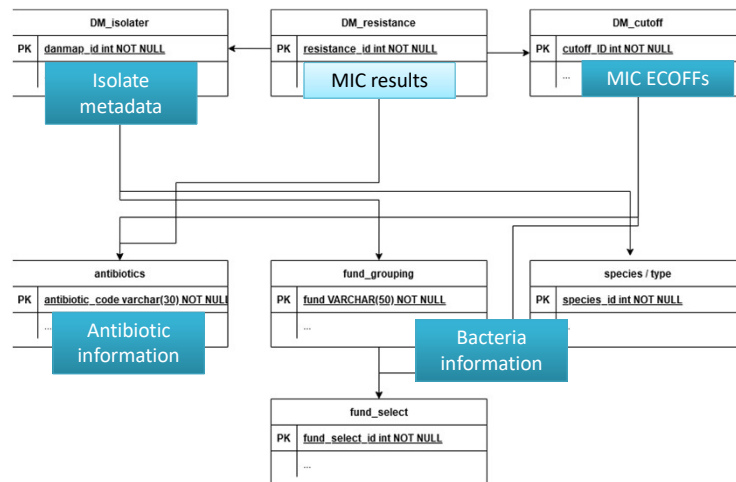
DM_isolater
PK danmap_id int NOT NULL
Isolate metadata

DM_resistance
PK resistance_id int NOT NULL
MIC results

DM_cutoff
PK cutoff_ID int NOT NULL
...
MIC ECOFFs

antibiotics
PK antibiotic_code varchar(30) NOT NULL
...
Antibiotic information

fund_grouping
PK fund VARCHAR(50) NOT NULL
...

species / type
PK species_id int NOT NULL
Bacteria information

fund_select
PK fund_select_id int NOT NULL
...